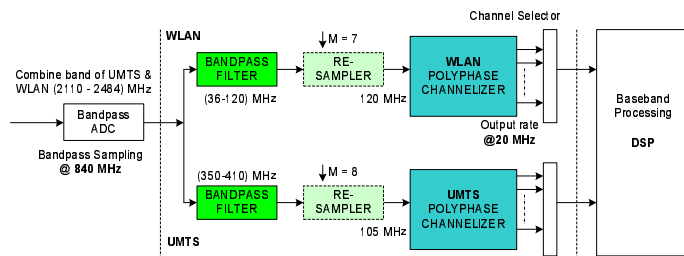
Channel Selector

WLAN

Combine band of UMTS & WLAN (2110 - 2484) MHz

Bandpass ADC

Bandpass Sampling
@ 840 MHz

BANDPASS FILTER

(36-120) MHz

M = 7

RE-SAMPLER

120 MHz

WLAN POLYPHASE CHANNELIZER

Output rate
@20 MHz

Baseband Processing

DSP

(350-410) MHz

BANDPASS FILTER

M = 8

RE-SAMPLER

105 MHz

UMTS POLYPHASE CHANNELIZER

UMTS